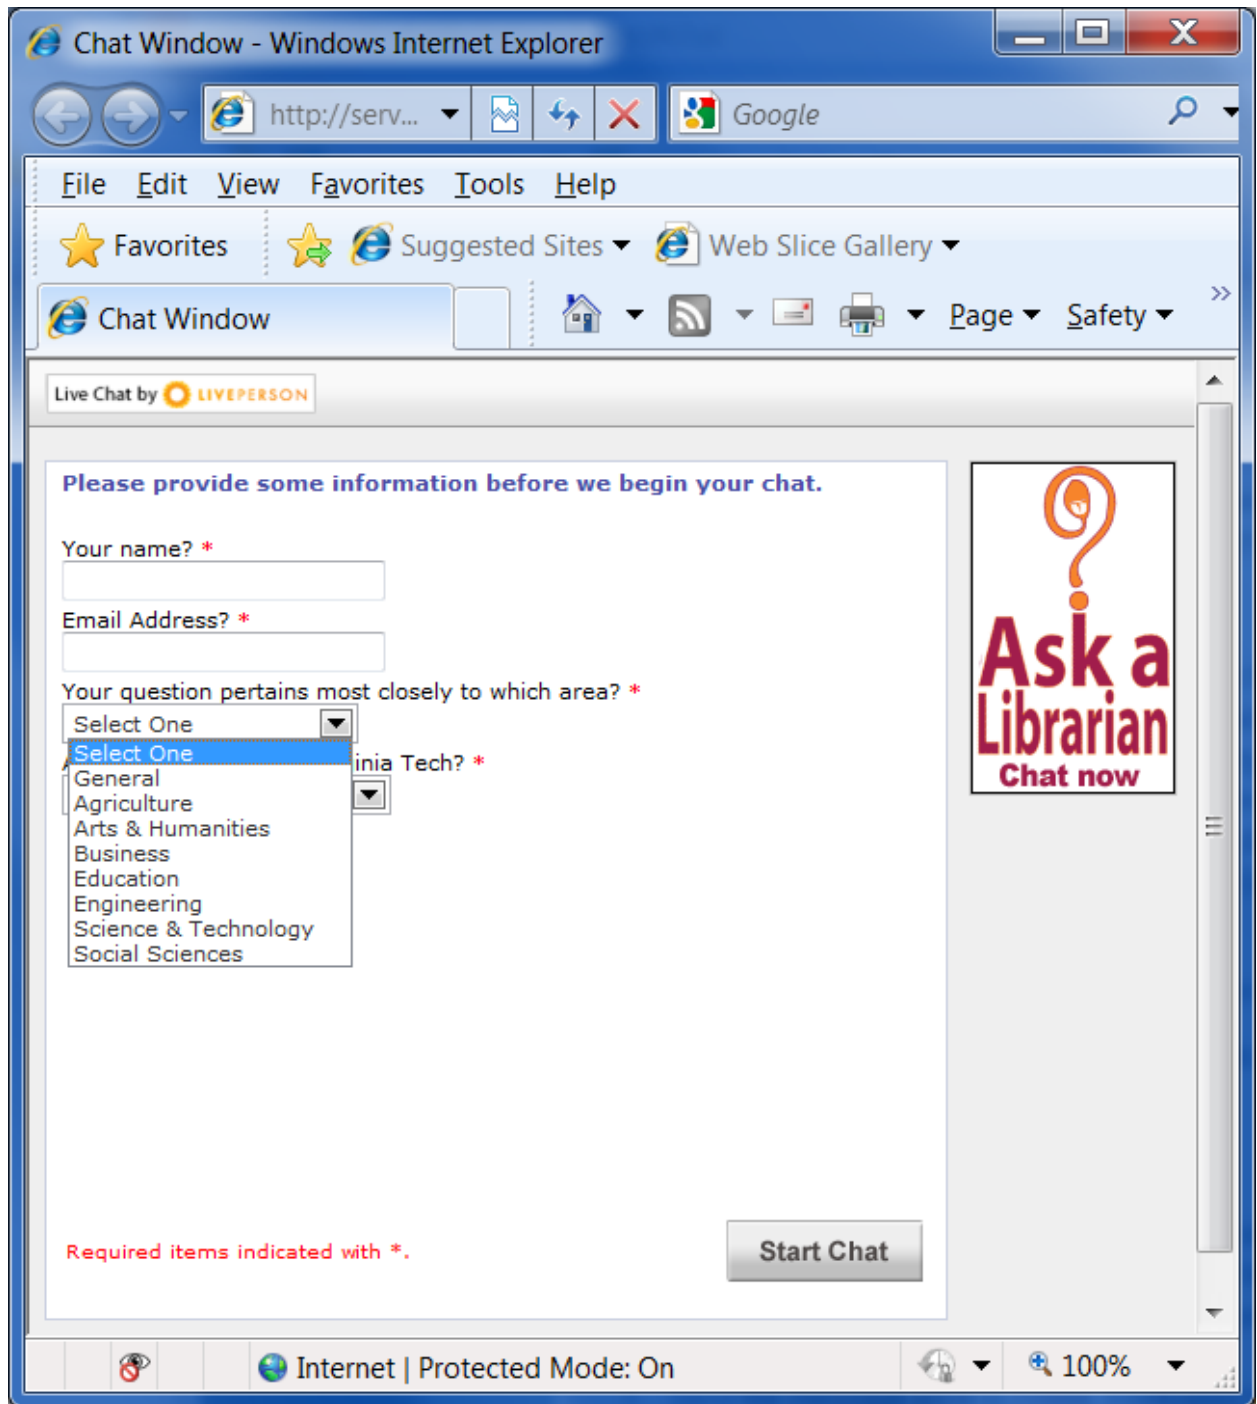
Chat Window - Windows Internet Explorer

http://serv...

Google

File Edit View Favorites Tools Help

Favorites

Suggested Sites

Web Slice Gallery

Chat Window

Page Safety

Live Chat by LIVEPERSON

Please provide some information before we begin your chat.

Your name? *

Email Address? *

Your question pertains most closely to which area? *

Select One

Select One
General
Agriculture
Arts & Humanities
Business
Education
Engineering
Science & Technology
Social Sciences

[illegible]inia Tech? *

Ask a Librarian
Chat now

Required items indicated with *.

Start Chat

Internet | Protected Mode: On

100%